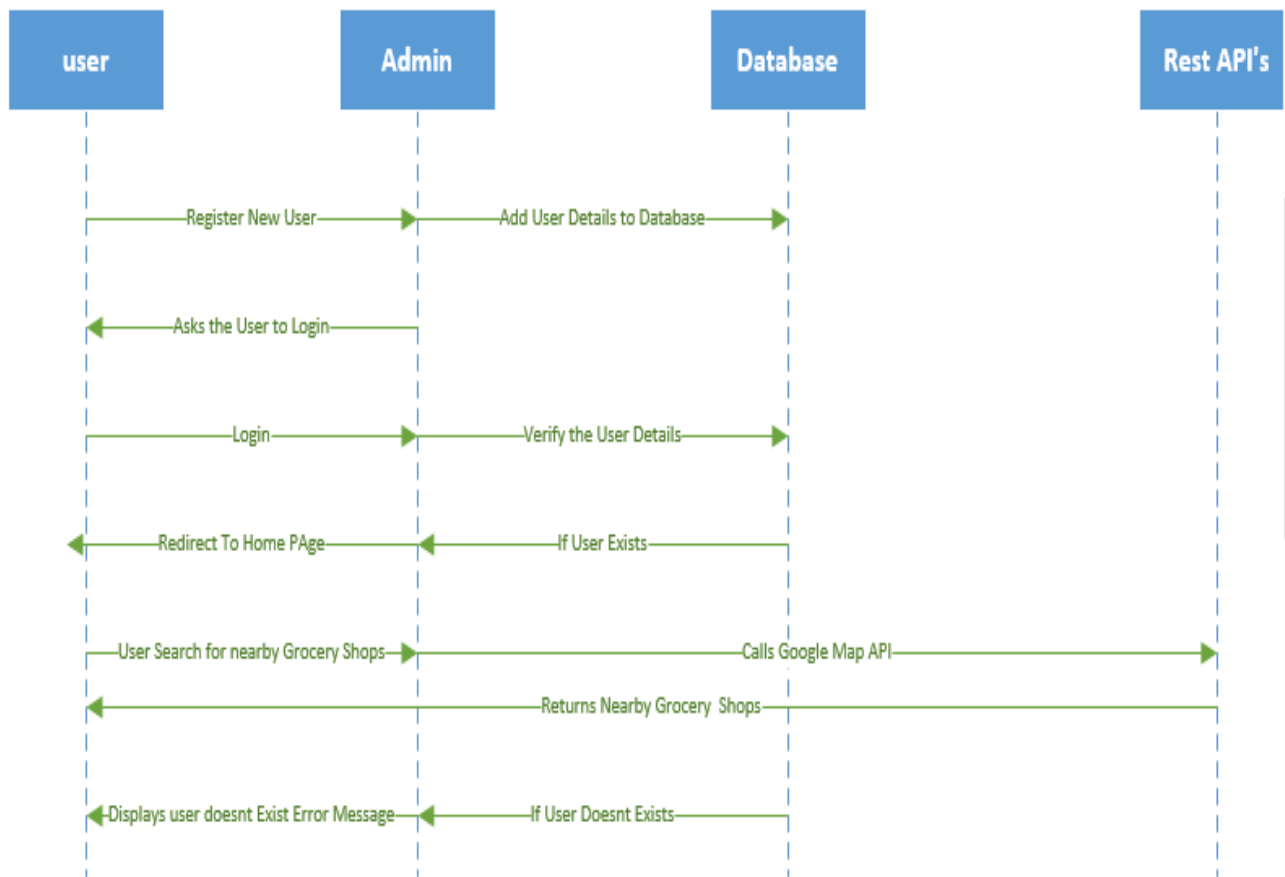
user

Admin

Database

Rest API's

Register New User

Add User Details to Database

Asks the User to Login

Login

Verify the User Details

Redirect To Home PAge

If User Exists

User Search for nearby Grocery Shops

Calls Google Map API

Returns Nearby Grocery Shops

Displays user doesnt Exist Error Message

If User Doesnt Exists